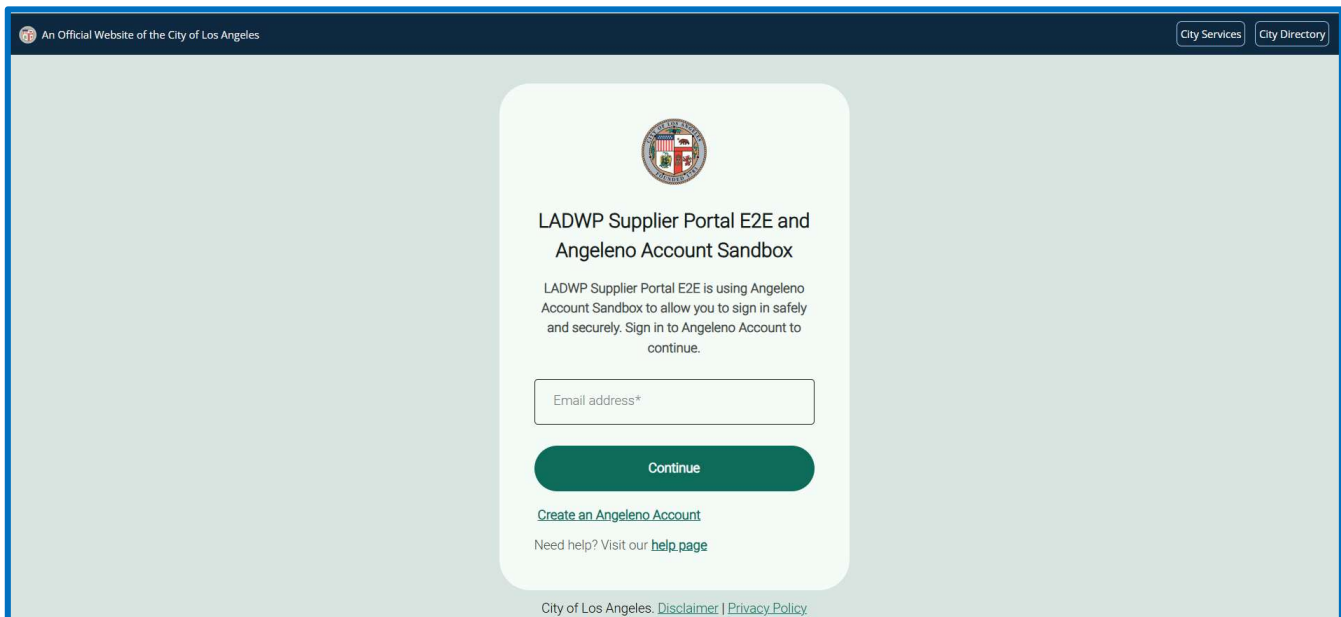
An Official Website of the City of Los Angeles

City Services City Directory

LADWP Supplier Portal E2E and Angeleno Account Sandbox

LADWP Supplier Portal E2E is using Angeleno Account Sandbox to allow you to sign in safely and securely. Sign in to Angeleno Account to continue.

Email address*

Continue

Create an Angeleno Account

Need help? Visit our help page

City of Los Angeles. Disclaimer | Privacy Policy